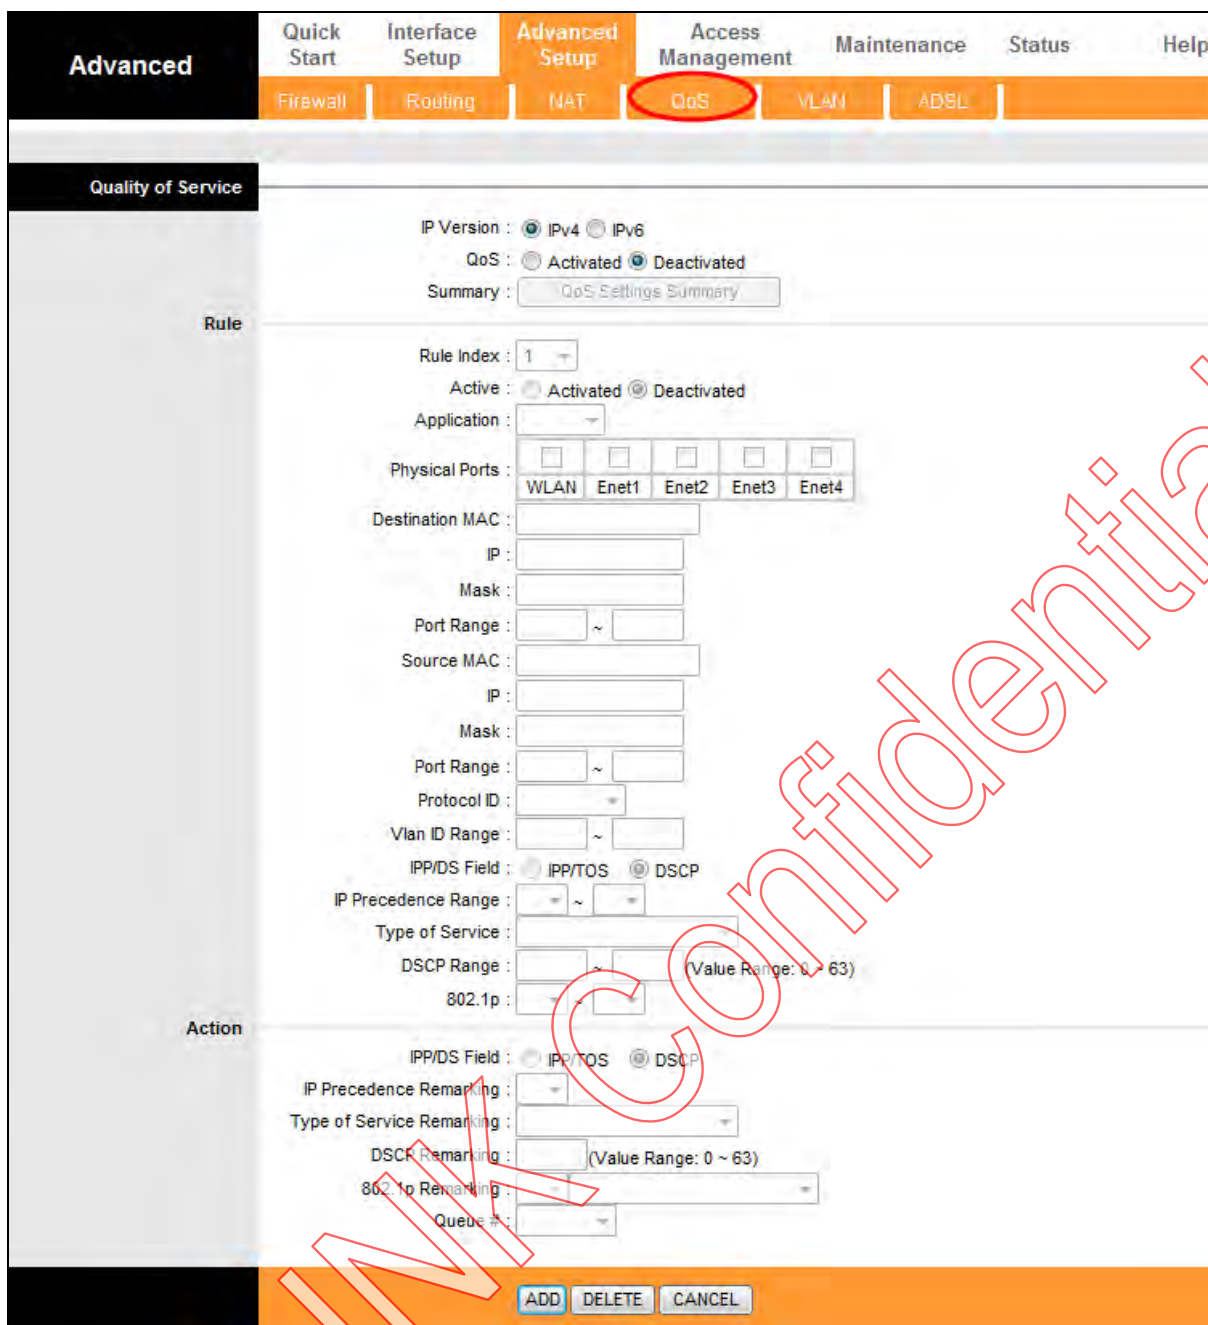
Advanced

Quick Start | Interface Setup | Advanced Setup | Access Management | Maintenance | Status | Help

Firewall | Routing | NAT | QoS | VLAN | ADSL

Quality of Service

IP Version : IPv4 IPv6
QoS : Activated Deactivated
Summary : QoS Settings Summary

Rule

Rule Index : 1
Active : Activated Deactivated
Application :
Physical Ports :

| WLAN | Enet1 | Enet2 | Enet3 | Enet4 |
|---|---|---|---|---|

Destination MAC :
IP :
Mask :
Port Range : ~
Source MAC :
IP :
Mask :
Port Range : ~
Protocol ID :
Vlan ID Range : ~
IPP/DS Field : IPP/TOS DSCP
IP Precedence Range : ~
Type of Service :
DSCP Range : ~ (Value Range: 0 ~ 63)
802.1p : ~

Action

IPP/DS Field : IPP/TOS DSCP
IP Precedence Remarking :
Type of Service Remarking :
DSCP Remarking : (Value Range: 0 ~ 63)
802.1p Remarking :
Queue # :

ADD DELETE CANCEL

WK Confidential